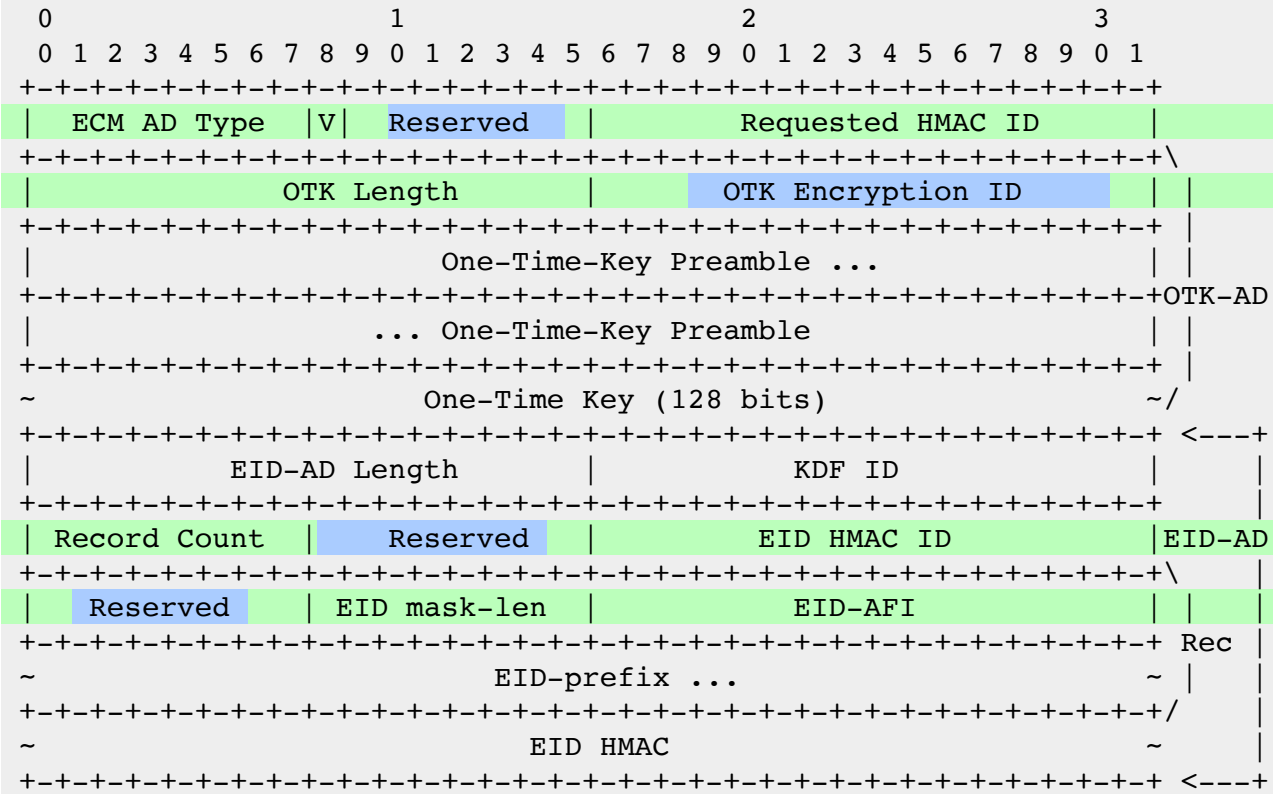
0                   1                   2                   3
 0 1 2 3 4 5 6 7 8 9 0 1 2 3 4 5 6 7 8 9 0 1 2 3 4 5 6 7 8 9 0 1
+-+-+-+-+-+-+-+-+-+-+-+-+-+-+-+-+-+-+-+-+-+-+-+-+-+-+-+-+-+-+-+-+
|   ECM AD Type   |V|  Reserved   |       Requested HMAC ID       |
+-+-+-+-+-+-+-+-+-+-+-+-+-+-+-+-+-+-+-+-+-+-+-+-+-+-+-+-+-+-+-+-+\
|          OTK Length           |      OTK Encryption ID        | |
+-+-+-+-+-+-+-+-+-+-+-+-+-+-+-+-+-+-+-+-+-+-+-+-+-+-+-+-+-+-+-+-+ |
|                   One-Time-Key Preamble ...                   | |
+-+-+-+-+-+-+-+-+-+-+-+-+-+-+-+-+-+-+-+-+-+-+-+-+-+-+-+-+-+-+-+-+OTK-AD
|                   ... One-Time-Key Preamble                   | |
+-+-+-+-+-+-+-+-+-+-+-+-+-+-+-+-+-+-+-+-+-+-+-+-+-+-+-+-+-+-+-+-+ |
~                      One-Time Key (128 bits)                  ~/
+-+-+-+-+-+-+-+-+-+-+-+-+-+-+-+-+-+-+-+-+-+-+-+-+-+-+-+-+-+-+-+-+ <---+
|           EID-AD Length       |            KDF ID             |     |
+-+-+-+-+-+-+-+-+-+-+-+-+-+-+-+-+-+-+-+-+-+-+-+-+-+-+-+-+-+-+-+-+     |
| Record Count  |    Reserved   |         EID HMAC ID           |EID-AD
+-+-+-+-+-+-+-+-+-+-+-+-+-+-+-+-+-+-+-+-+-+-+-+-+-+-+-+-+-+-+-+-+\    |
|   Reserved    | EID mask-len  |            EID-AFI            | |   |
+-+-+-+-+-+-+-+-+-+-+-+-+-+-+-+-+-+-+-+-+-+-+-+-+-+-+-+-+-+-+-+-+ Rec |
~                          EID-prefix ...                       ~ |   |
+-+-+-+-+-+-+-+-+-+-+-+-+-+-+-+-+-+-+-+-+-+-+-+-+-+-+-+-+-+-+-+-+/    |
~                            EID HMAC                           ~     |
+-+-+-+-+-+-+-+-+-+-+-+-+-+-+-+-+-+-+-+-+-+-+-+-+-+-+-+-+-+-+-+-+ <---+